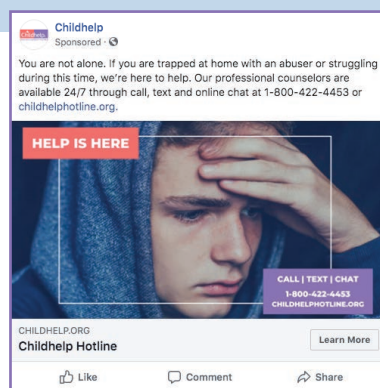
childhelp

Childhelp
Sponsored ·

You are not alone. If you are trapped at home with an abuser or struggling during this time, we're here to help. Our professional counselors are available 24/7 through call, text and online chat at 1-800-422-4453 or childhelphotline.org.

HELP IS HERE

CALL | TEXT | CHAT
1-800-422-4453
CHILDHELPHOTLINE.ORG

CHILDHELP.ORG
Childhelp Hotline

Learn More

Like

Comment

Share